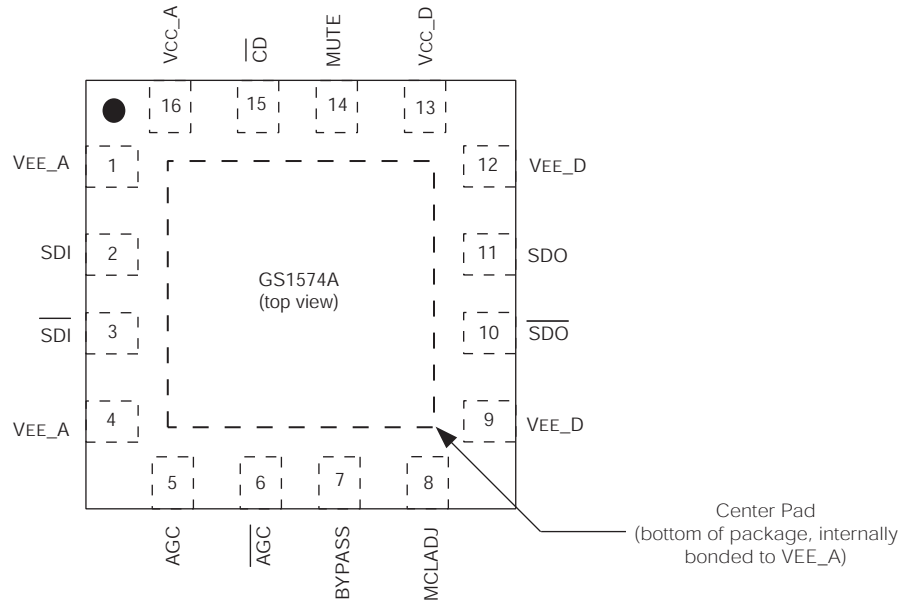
VCC_A
$\overline{CD}$
MUTE
VCC_D

16
15
14
13

VEE_A
1

12
VEE_D

SDI
2

11
SDO

GS1574A
(top view)

$\overline{SDI}$
3

10
$\overline{SDO}$

VEE_A
4

9
VEE_D

5
6
7
8

AGC
$\overline{AGC}$
BYPASS
MCLADJ

Center Pad
(bottom of package, internally bonded to VEE_A)